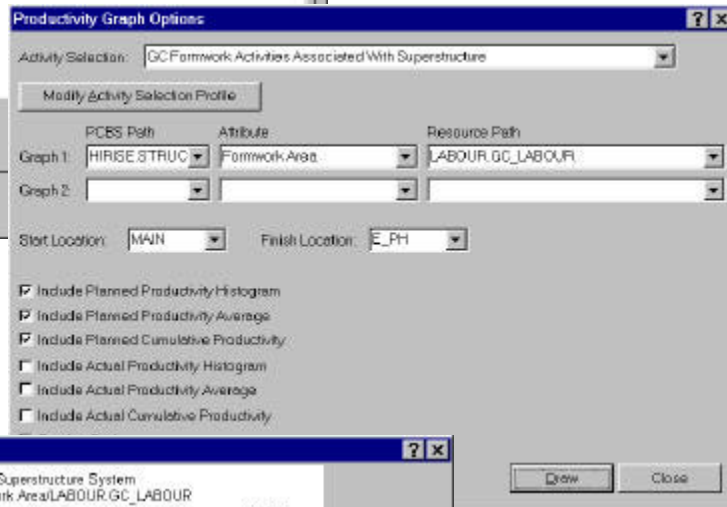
Productivity Graph Options

?

X

Activity Selection: GC Formwork Activities Associated With Superstructure

Modify Activity Selection Profile

PCBS Path

Attribute

Resource Path

Graph 1: HIRISE.STRUC

Formwork Area

LABOUR.GC_LABOUR

Graph 2:

Start Location: MAIN

Finish Location: E_PH

Include Planned Productivity Histogram

Include Planned Productivity Average

Include Planned Cumulative Productivity

Include Actual Productivity Histogram

Include Actual Productivity Average

Include Actual Cumulative Productivity

?

X

Superstructure System

rk Area/LABOUR.GC_LABOUR

Draw

Close